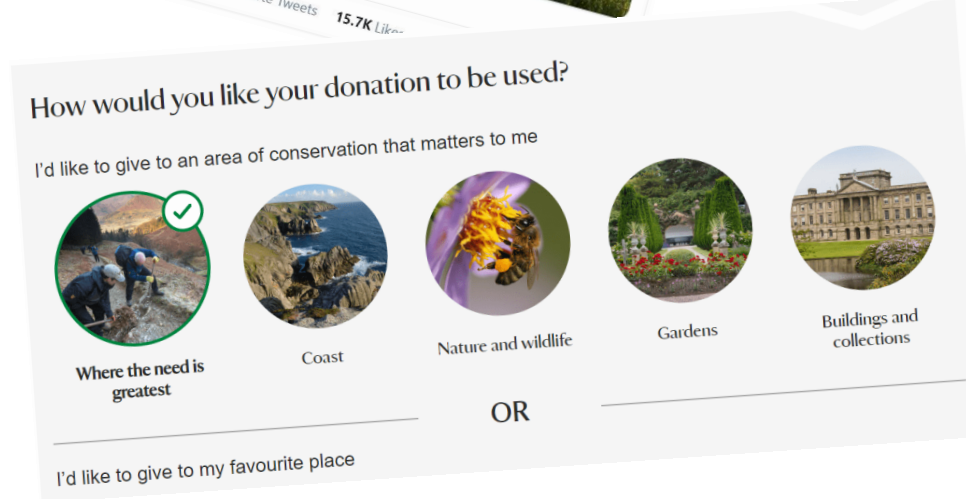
Tweets 15.7K Likes

How would you like your donation to be used?

I'd like to give to an area of conservation that matters to me

Where the need is greatest

Coast

Nature and wildlife

Gardens

Buildings and collections

OR

I'd like to give to my favourite place